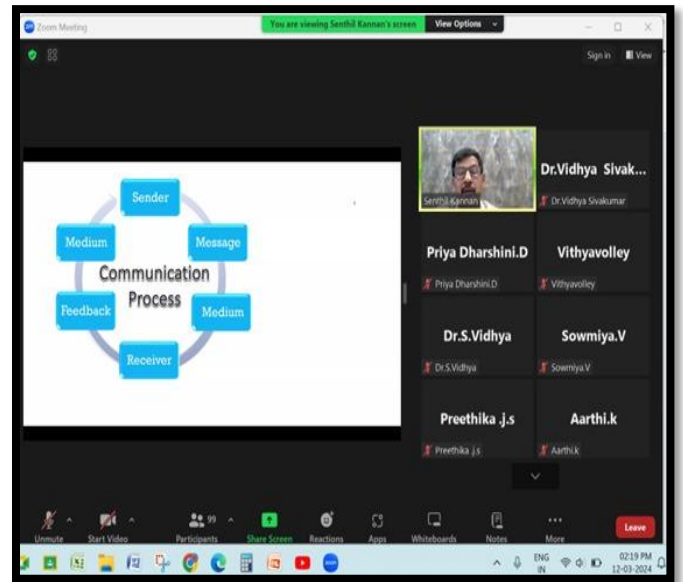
Zoom Meeting

You are viewing Senthil Kannan's screen View Options

Sign in View

Sender
Message
Medium
Receiver
Feedback
Medium
Communication Process

Senthil Kannan

Dr.Vidhya Sivak...
Dr.Vidhya Sivakumar

Priya Dharshini.D
Priya Dharshini.D

Vithyavolley
Vithyavolley

Dr.S.Vidhya
Dr.S.Vidhya

Sowmiya.V
Sowmiya.V

Preethika .j.s
Preethika .j.s

Aarthi.k
Aarthi.k

Unmute Start Video 99 Participants Share Screen Reactions Apps Whiteboards Notes More Leave

ENG IN 02:19 PM 12-03-2024